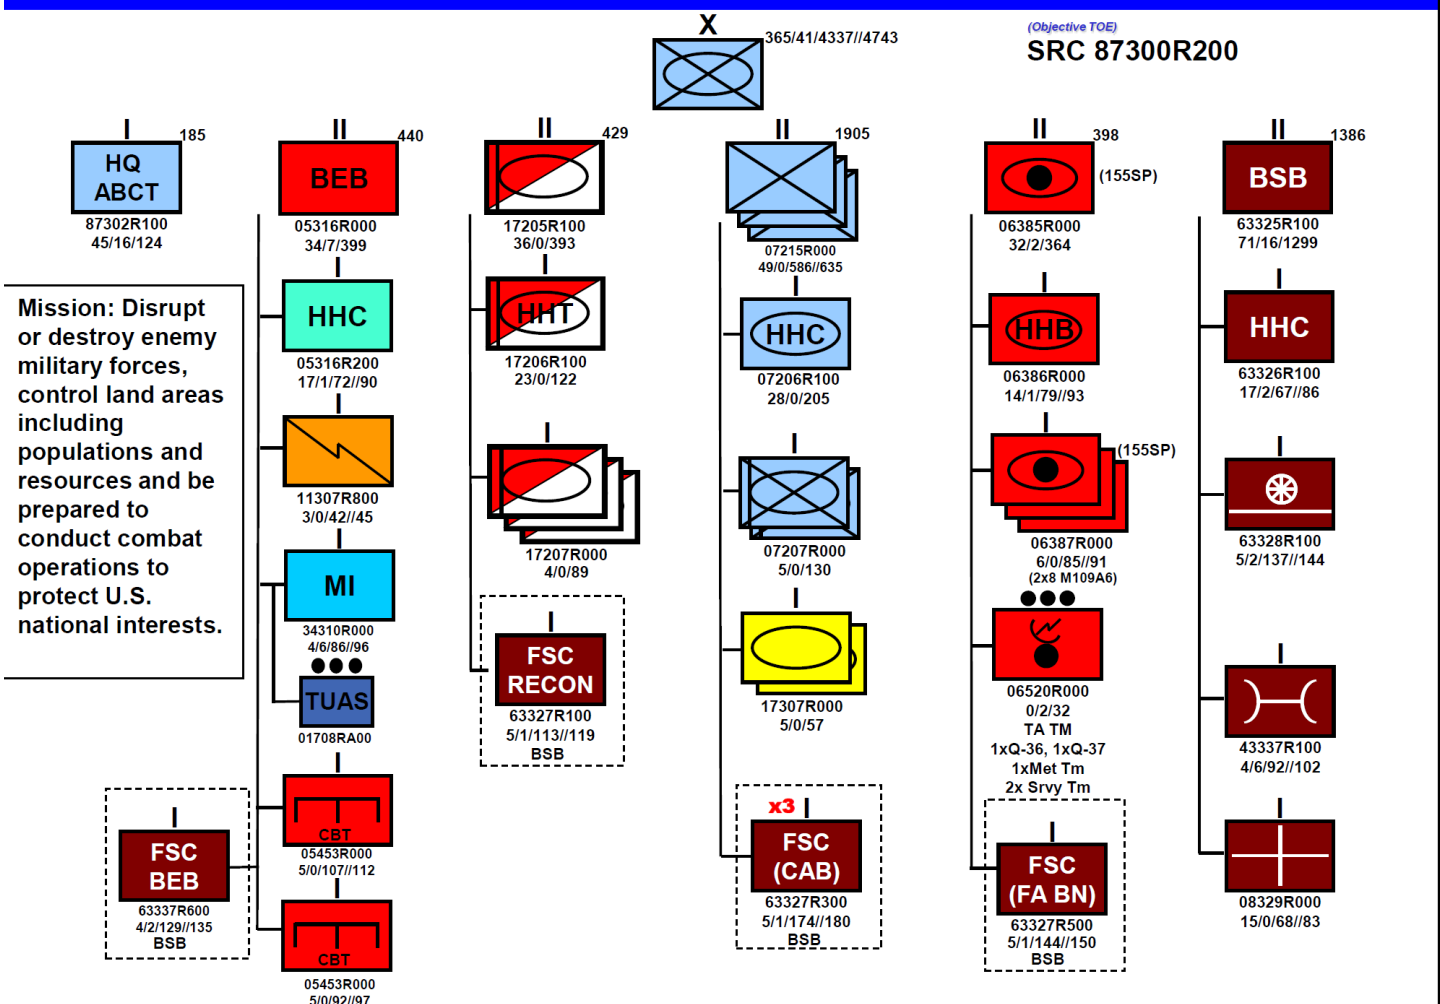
X
365/41/4337//4743

(Objective TOE)
SRC 87300R200

I
185
HQ ABCT
87302R100
45/16/124

Mission: Disrupt or destroy enemy military forces, control land areas including populations and resources and be prepared to conduct combat operations to protect U.S. national interests.

II
440
BEB
05316R000
34/7/399

HHC
05316R200
17/1/72//90

11307R800
3/0/42//45

MI
34310R000
4/6/86//96

●●●
TUAS
01708RA00

CBT
05453R000
5/0/107//112

CBT
05453R000
5/0/92//97

I
FSC BEB
63337R600
4/2/129//135
BSB

II
429
17205R100
36/0/393

HHT
17206R100
23/0/122

I
17207R000
4/0/89

I
FSC RECON
63327R100
5/1/113//119
BSB

II
1905
07215R000
49/0/586//635

HHC
07206R100
28/0/205

I
07207R000
5/0/130

I
17307R000
5/0/57

x3 I
FSC (CAB)
63327R300
5/1/174//180
BSB

II
398
(155SP)
06385R000
32/2/364

HHB
06386R000
14/1/79//93

(155SP)
06387R000
6/0/85//91
(2x8 M109A6)

●●●
06520R000
0/2/32
TA TM
1xQ-36, 1xQ-37
1xMet Tm
2x Srvy Tm

I
FSC (FA BN)
63327R500
5/1/144//150
BSB

II
1386
BSB
63325R100
71/16/1299

HHC
63326R100
17/2/67//86

I
63328R100
5/2/137//144

I
43337R100
4/6/92//102

I
08329R000
15/0/68//83